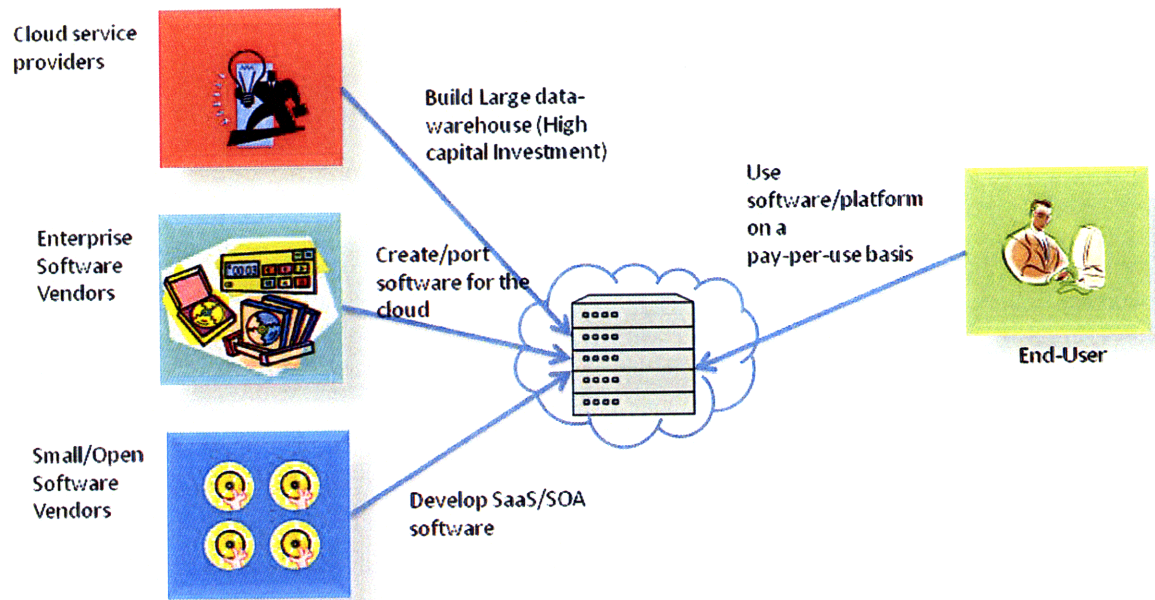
Cloud service providers

Build Large data-warehouse (High capital Investment)

Use software/platform on a pay-per-use basis

Enterprise Software Vendors

Create/port software for the cloud

End-User

Small/Open Software Vendors

Develop SaaS/SOA software